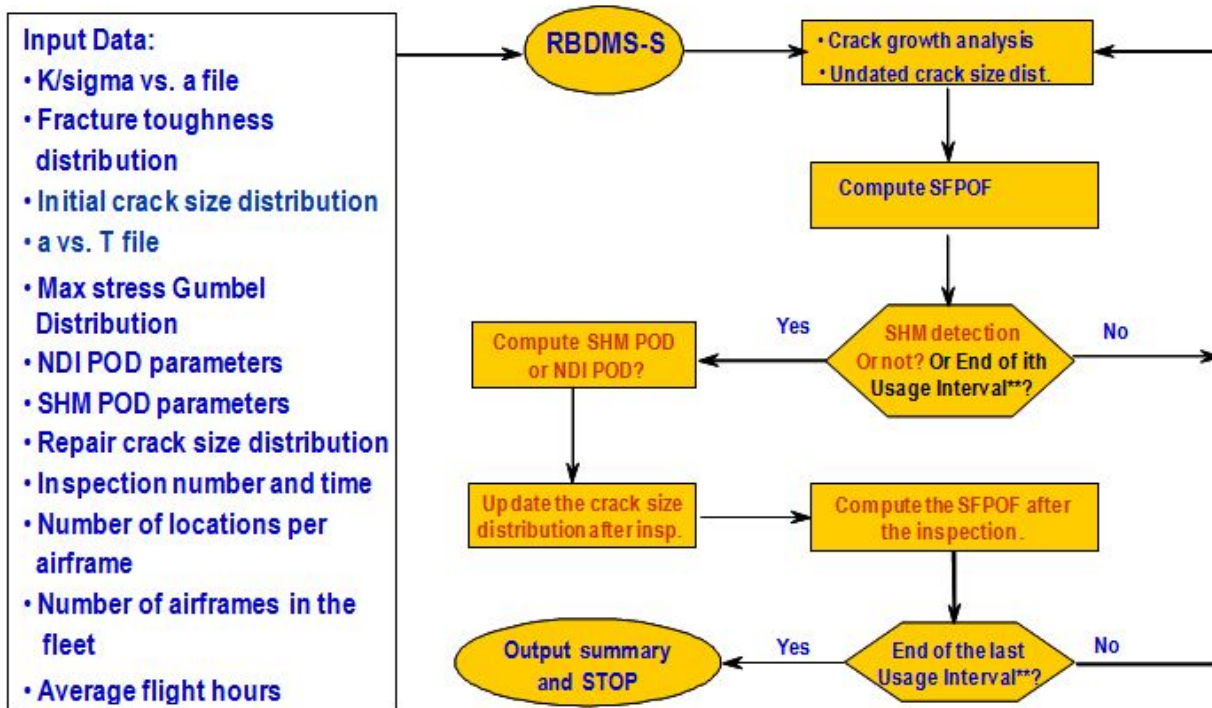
Input Data:
• K/sigma vs. a file
• Fracture toughness distribution
• Initial crack size distribution
• a vs. T file
• Max stress Gumbel Distribution
• NDI POD parameters
• SHM POD parameters
• Repair crack size distribution
• Inspection number and time
• Number of locations per airframe
• Number of airframes in the fleet
• Average flight hours

RBDMS-S

• Crack growth analysis
• Undated crack size dist.

Compute SFPOF

SHM detection Or not? Or End of ith Usage Interval**?

Yes

No

Compute SHM POD or NDI POD?

Update the crack size distribution after insp.

Compute the SFPOF after the inspection.

End of the last Usage Interval**?

Yes

No

Output summary and STOP